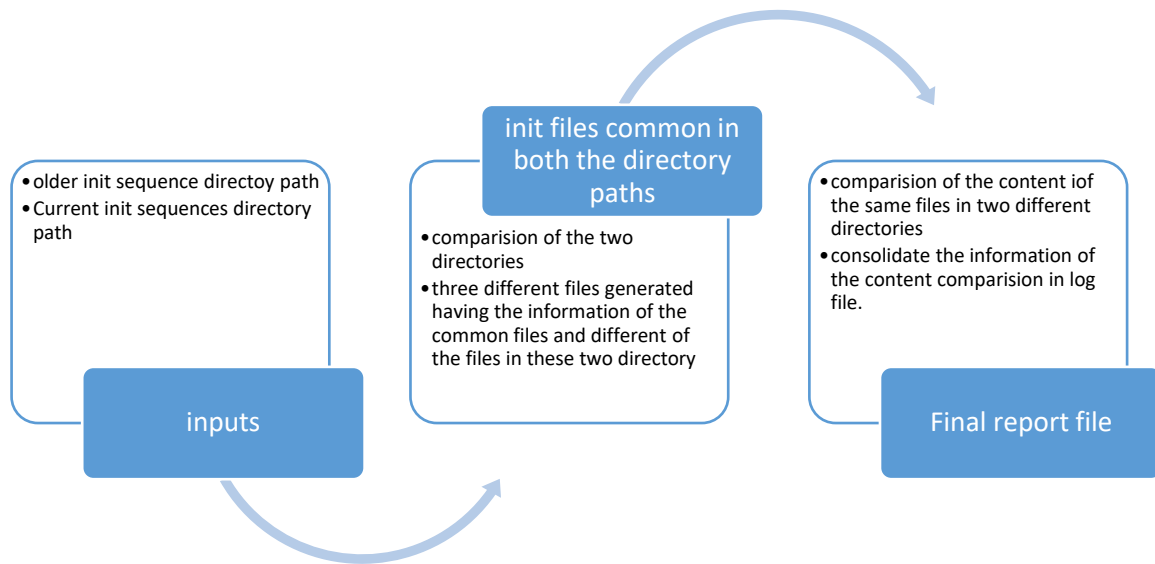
• older init sequence directoy path
• Current init sequences directory path

inputs

init files common in both the directory paths

• comparision of the two directories
• three different files generated having the information of the common files and different of the files in these two directory

• comparision of the content iof the same files in two different directories
• consolidate the information of the content comparision in log file.

Final report file